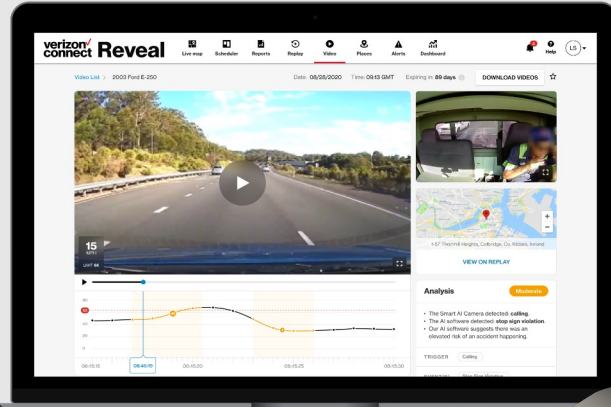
verizon connect Reveal

Live map
Scheduler
Reports
Replay
Video
Places
Alerts
Dashboard
Help
LS

Video List > 2003 Ford E-250

Date: 08/28/2020 Time: 09:13 GMT Expiring in: 89 days

DOWNLOAD VIDEOS

15
UNIT 64

1-57 Thornhill Heights, Cotteridge, Co. Kildare, Ireland

VIEW ON REPLAY

80
60
40
20
0

08:45:15
08:46:15
08:45:20
08:45:25
08:45:30

Analysis
Moderate

• The Smart AI Camera detected: calling.
• The AI software detected: stop sign violation.
• Our AI software suggests there was an elevated risk of an accident happening.

TRIGGER Calling

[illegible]